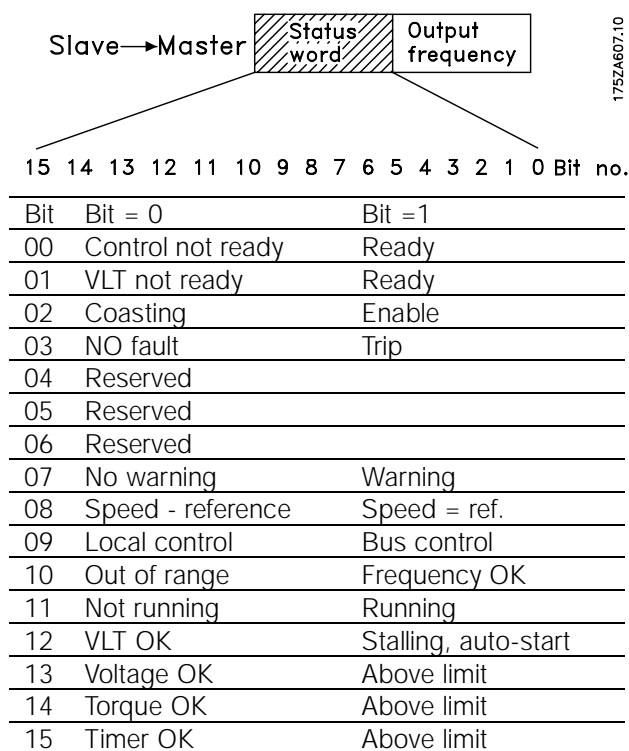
Slave→Master Status word Output frequency

175ZA607.10

15 14 13 12 11 10 9 8 7 6 5 4 3 2 1 0 Bit no.

| Bit | Bit = 0 | Bit =1 |
|---|---|---|
| 00 | Control not ready | Ready |
| 01 | VLT not ready | Ready |
| 02 | Coasting | Enable |
| 03 | NO fault | Trip |
| 04 | Reserved | |
| 05 | Reserved | |
| 06 | Reserved | |
| 07 | No warning | Warning |
| 08 | Speed - reference | Speed = ref. |
| 09 | Local control | Bus control |
| 10 | Out of range | Frequency OK |
| 11 | Not running | Running |
| 12 | VLT OK | Stalling, auto-start |
| 13 | Voltage OK | Above limit |
| 14 | Torque OK | Above limit |
| 15 | Timer OK | Above limit |